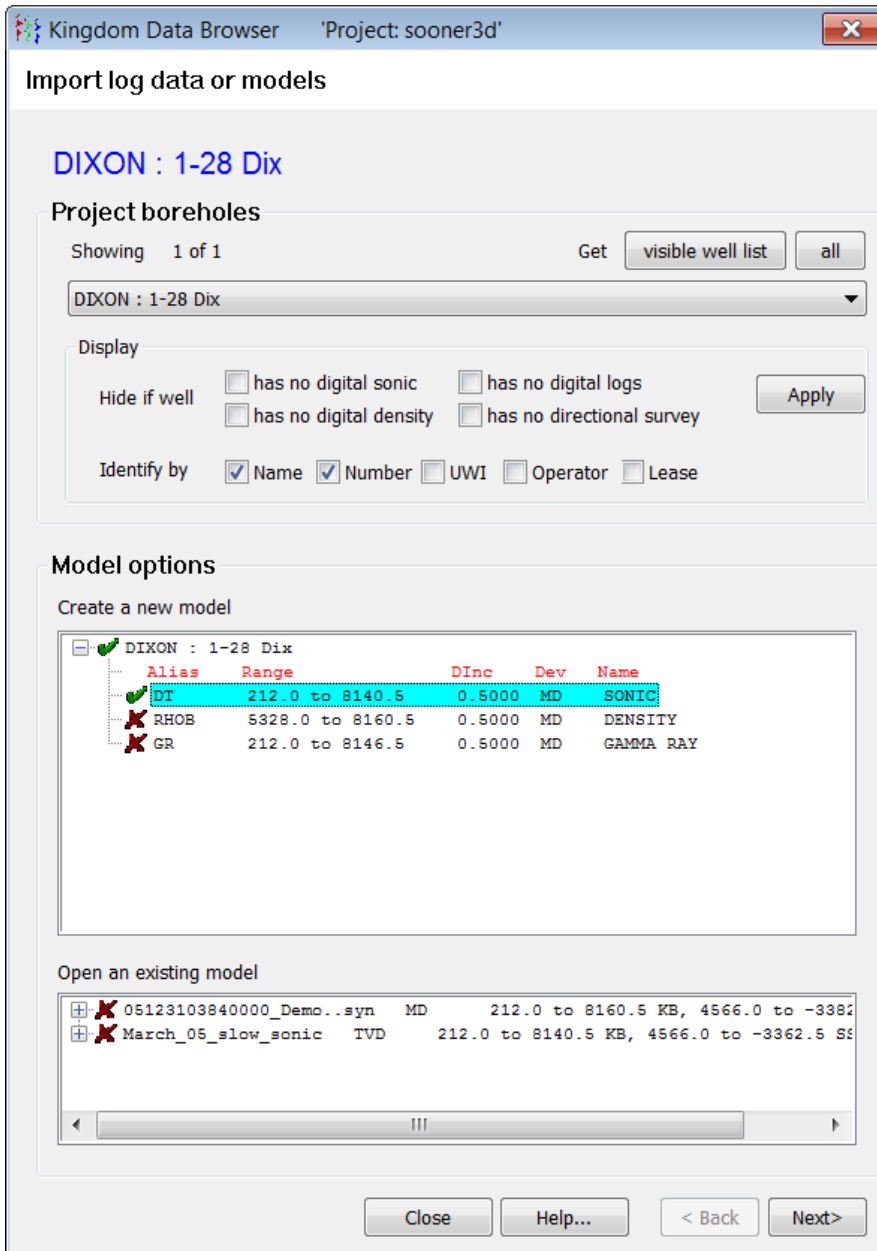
Kingdom Data Browser 'Project: sooner3d'

Import log data or models

DIXON : 1-28 Dix

Project boreholes

Showing 1 of 1

Get visible well list all

DIXON : 1-28 Dix

Display

Hide if well has no digital sonic has no digital logs has no digital density has no directional survey Apply

Identify by Name Number UWI Operator Lease

Model options

Create a new model

DIXON : 1-28 Dix

| Alias | Range | DInc | Dev | Name |
|---|---|---|---|---|
| DT | 212.0 to 8140.5 | 0.5000 | MD | SONIC |
| RHOB | 5328.0 to 8160.5 | 0.5000 | MD | DENSITY |
| GR | 212.0 to 8146.5 | 0.5000 | MD | GAMMA RAY |

Open an existing model

05123103840000_Demo..syn MD 212.0 to 8160.5 KB, 4566.0 to -3382
March_05_slow_sonic TVD 212.0 to 8140.5 KB, 4566.0 to -3362.5 S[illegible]

Close Help... < Back Next>